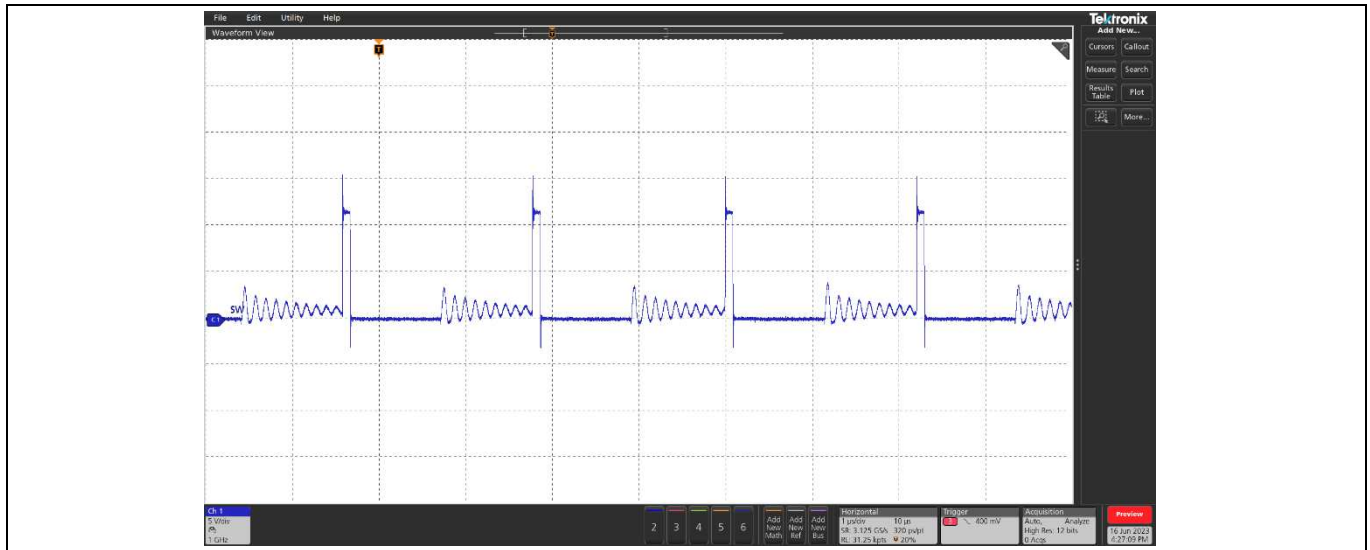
File Edit Utility Help
Waveform View
T
Tektronix
Add New...
Cursors Callout
Measure Search
Results Table Plot
More...
C1 SW
Ch 1
5 V/div
1 GHz
2 3 4 5 6
Add New Math
Add New Ref
Add New Bus
Horizontal
1 µs/div 10 µs
SR: 3.125 GS/s 320 ps/pt
RL: 31.25 kpts 20%
Trigger
1 400 mV
Acquisition
Auto, Analyze
High Res: 12 bits
0 Acqs
Preview
16 Jun 2023
4:27:09 PM